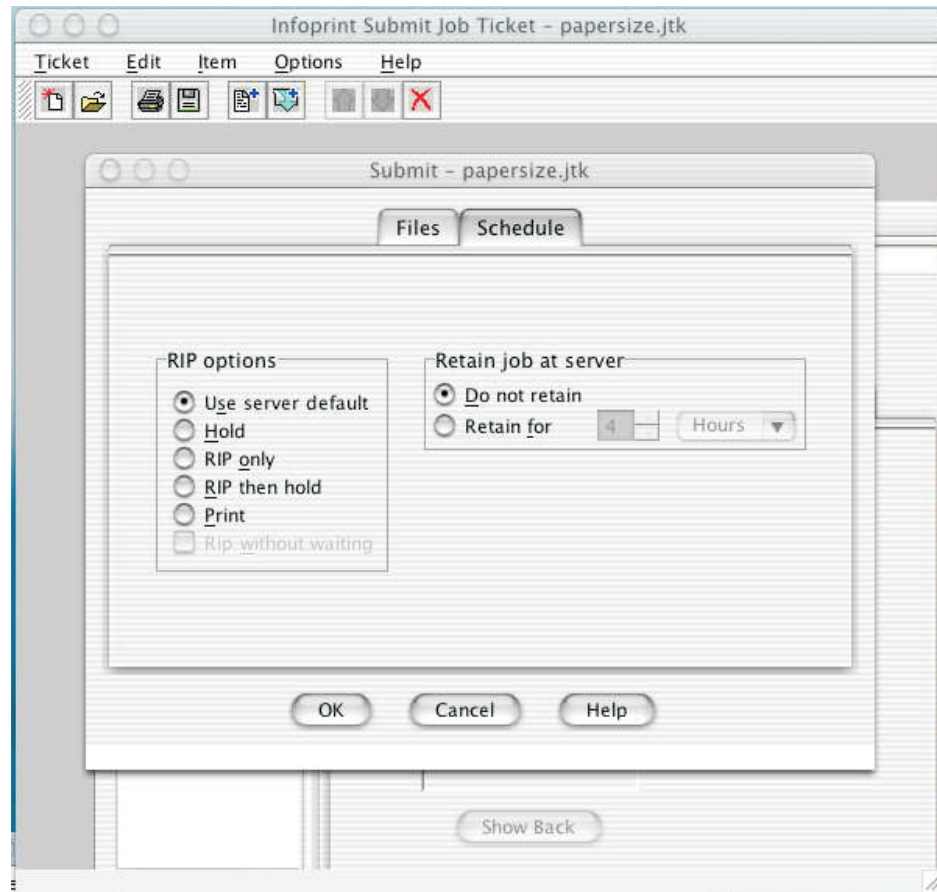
Infoprint Submit Job Ticket - papersize.jtk

Ticket Edit Item Options Help

Submit - papersize.jtk

Files Schedule

RIP options
Use server default
Hold
RIP only
RIP then hold
Print
Rip without waiting

Retain job at server
Do not retain
Retain for 4 Hours

OK Cancel Help

Show Back